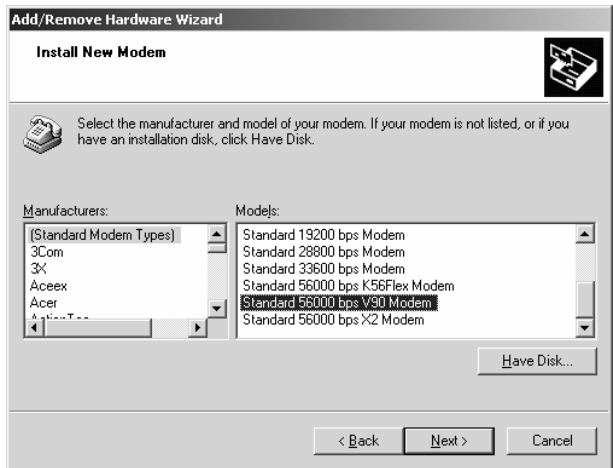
Add/Remove Hardware Wizard

Install New Modem

Select the manufacturer and model of your modem. If your modem is not listed, or if you have an installation disk, click Have Disk.

Manufacturers:

(Standard Modem Types)
3Com
3X
Aceex
Acer
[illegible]

Models:

Standard 19200 bps Modem
Standard 28800 bps Modem
Standard 33600 bps Modem
Standard 56000 bps K56Flex Modem
Standard 56000 bps V90 Modem
Standard 56000 bps X2 Modem

Have Disk...

< Back Next > Cancel